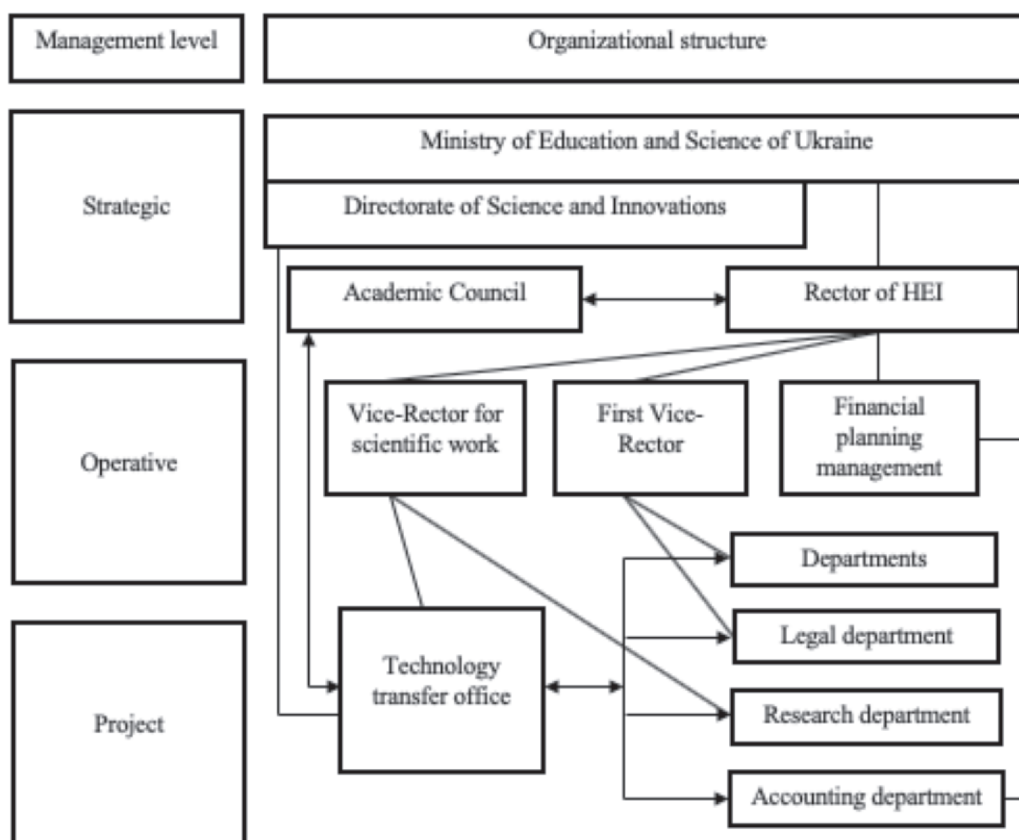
Management level

Organizational structure

Strategic

Ministry of Education and Science of Ukraine

Directorate of Science and Innovations

Academic Council

Rector of HEI

Operative

Vice-Rector for scientific work

First Vice-Rector

Financial planning management

Project

Technology transfer office

Departments

Legal department

Research department

Accounting department